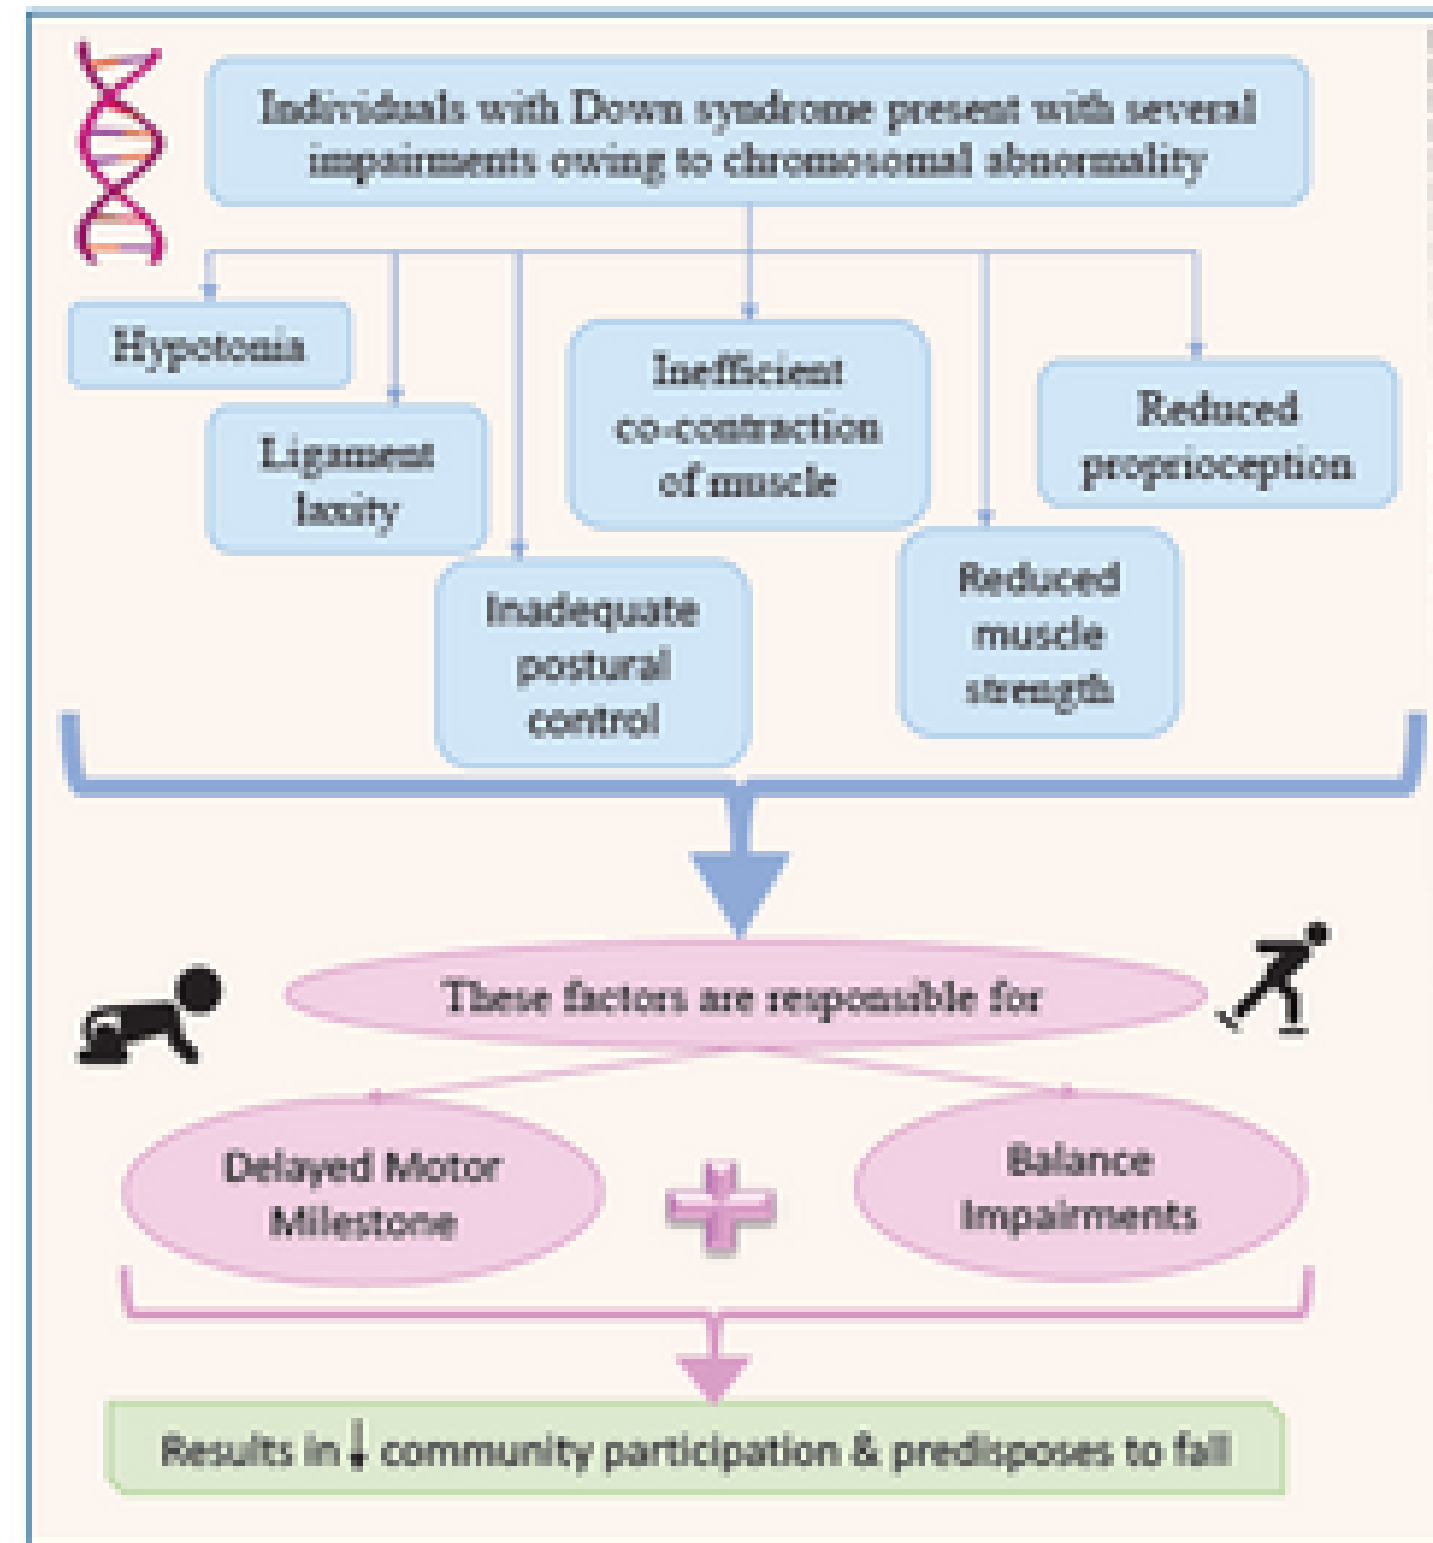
Individuals with Down syndrome present with several impairments owing to chromosomal abnormality

Hypotonia

Ligament laxity

Inadequate postural control

Inefficient co-contraction of muscle

Reduced muscle strength

Reduced proprioception

These factors are responsible for

Delayed Motor Milestone

Balance Impairments

Results in $\downarrow$ community participation & predisposes to fall